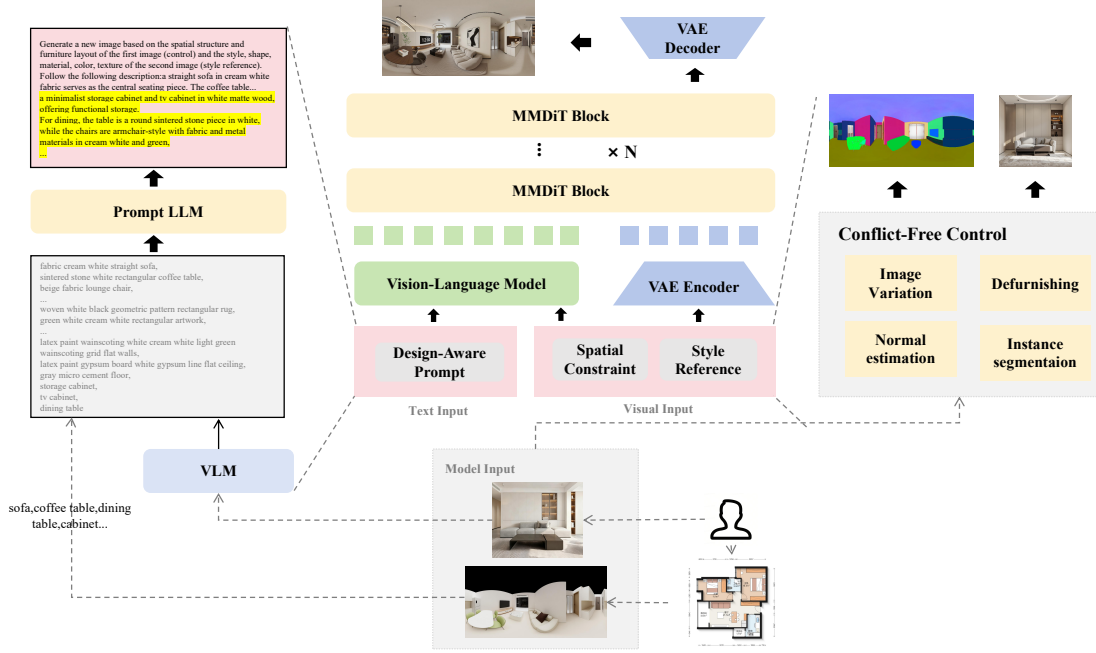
Generate a new image based on the spatial structure and furniture layout of the first image (control) and the style, shape, material, color, texture of the second image (style reference). Follow the following description:a straight sofa in cream white fabric serves as the central seating piece. The coffee table... a minimalist storage cabinet and tv cabinet in white matte wood, offering functional storage. For dining, the table is a round sintered stone piece in white, while the chairs are armchair-style with fabric and metal materials in cream white and green, ...

Prompt LLM

fabric cream white straight sofa,
sintered stone white rectangular coffee table,
beige fabric lounge chair,
...
woven white black geometric pattern rectangular rug,
green white cream white rectangular artwork,
...
latex paint wainscoting white cream white light green wainscoting grid flat walls,
latex paint gypsum board white gypsum line flat ceiling,
gray micro cement floor,
storage cabinet,
tv cabinet,
dining table

VLM

sofa,coffee table,dining table,cabinet...

VAE Decoder

MMDiT Block

⋮ × N

MMDiT Block

Vision-Language Model

VAE Encoder

Design-Aware Prompt

Text Input

Spatial Constraint

Style Reference

Visual Input

Conflict-Free Control

Image Variation

Defurnishing

Normal estimation

Instance segmentaion

Model Input